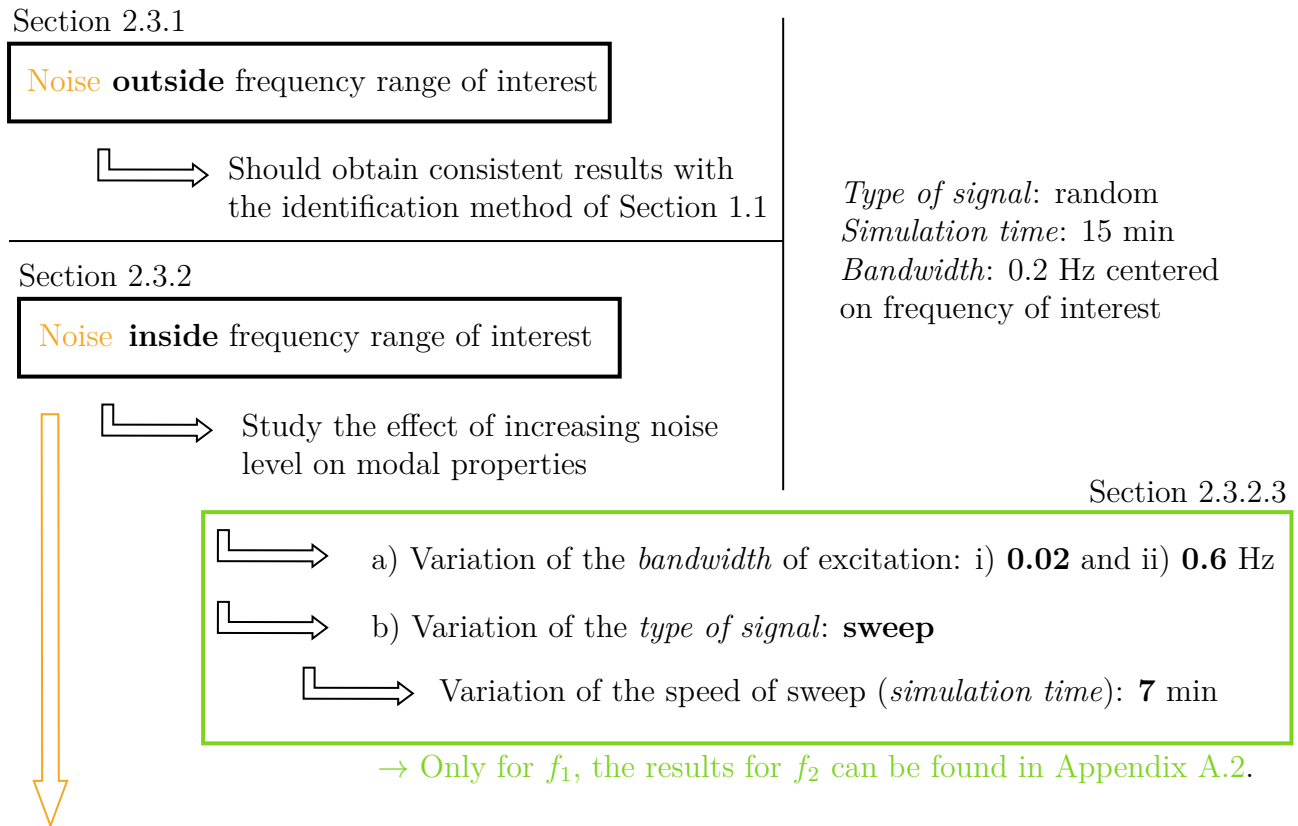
Section 2.3.1

Noise **outside** frequency range of interest

Should obtain consistent results with the identification method of Section 1.1

Section 2.3.2

Noise **inside** frequency range of interest

Study the effect of increasing noise level on modal properties

*Type of signal*: random
*Simulation time*: 15 min
*Bandwidth*: 0.2 Hz centered on frequency of interest

Section 2.3.2.3

a) Variation of the *bandwidth* of excitation: i) **0.02** and ii) **0.6** Hz

b) Variation of the *type of signal*: **sweep**

Variation of the speed of sweep (*simulation time*): **7** min

$\rightarrow$ Only for $f_1$, the results for $f_2$ can be found in Appendix A.2.